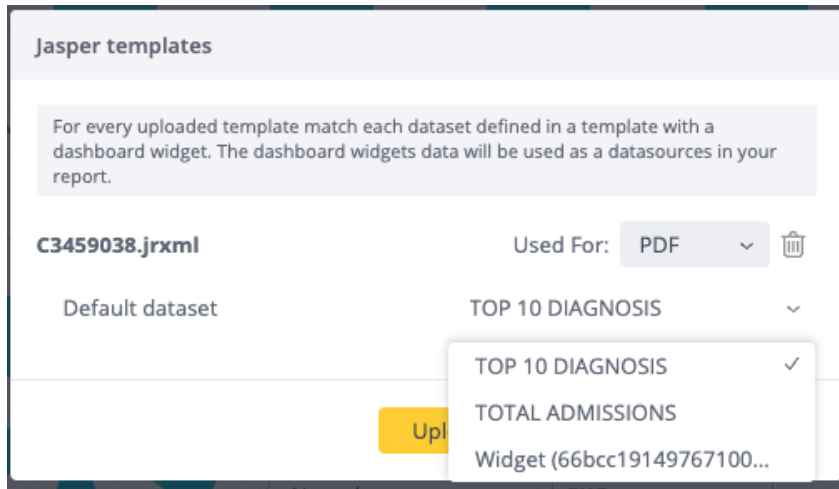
Jasper templates

For every uploaded template match each dataset defined in a template with a dashboard widget. The dashboard widgets data will be used as a datasources in your report.

C3459038.jrxml

Used For: PDF

Default dataset

TOP 10 DIAGNOSIS

TOP 10 DIAGNOSIS ✓

TOTAL ADMISSIONS

Widget (66bcc19149767100...

Upl